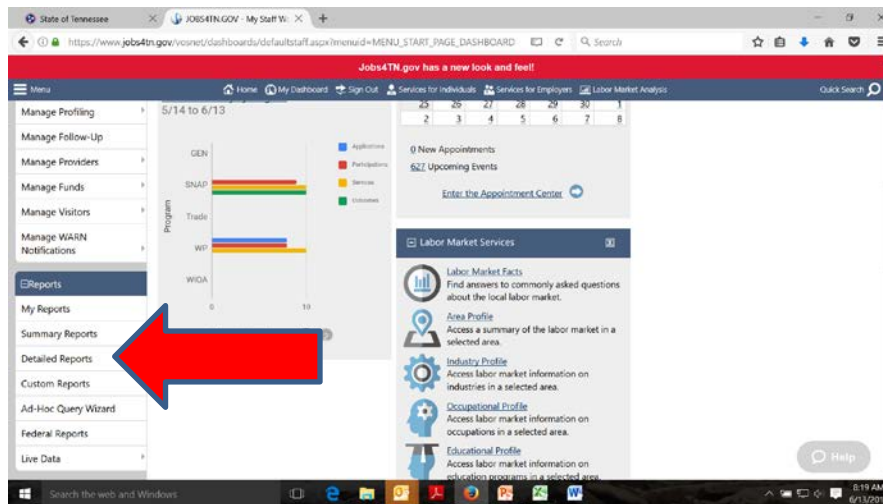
State of Tennessee × JOBS4TN.GOV - My Staff W × +

https://www.jobs4tn.gov/vosnet/dashboards/defaultstaff.aspx?menuid=MENU_START_PAGE_DASHBOARD Search

Jobs4TN.gov has a new look and feel!

Menu Home My Dashboard Sign Out Services for Individuals Services for Employers Labor Market Analysis Quick Search

Manage Profiling
Manage Follow-Up
Manage Providers
Manage Funds
Manage Visitors
Manage WARN Notifications

Reports
My Reports
Summary Reports
Detailed Reports
Custom Reports
Ad-Hoc Query Wizard
Federal Reports
Live Data

5/14 to 6/13

GEN
SNAP
Trade
WP
WIOA
Program
0 10

Applications
Participations
Services
Outcomes

| 25 | 26 | 27 | 28 | 29 | 30 | 1 |
|---|---|---|---|---|---|---|
| 2 | 3 | 4 | 5 | 6 | 7 | 8 |

0 New Appointments
627 Upcoming Events

Enter the Appointment Center

Labor Market Services

Labor Market Facts
Find answers to commonly asked questions about the local labor market.

Area Profile
Access a summary of the labor market in a selected area.

Industry Profile
Access labor market information on industries in a selected area.

Occupational Profile
Access labor market information on occupations in a selected area.

Educational Profile
Access labor market information on education programs in a selected area.

Help

Search the web and Windows

8:19 AM
6/13/201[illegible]